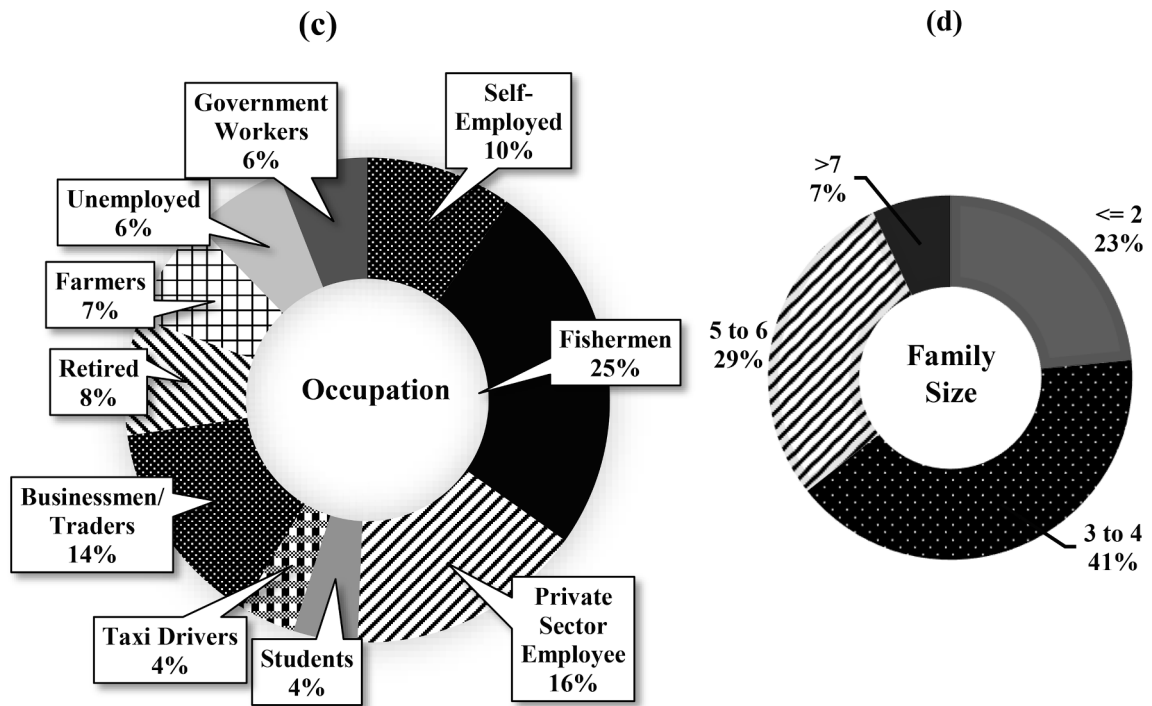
(c)

(d)

Government Workers 6%

Self-Employed 10%

Unemployed 6%

Farmers 7%

Retired 8%

Occupation

Fishermen 25%

Businessmen/ Traders 14%

Taxi Drivers 4%

Students 4%

Private Sector Employee 16%

>7 7%

<= 2 23%

5 to 6 29%

Family Size

3 to 4 41%